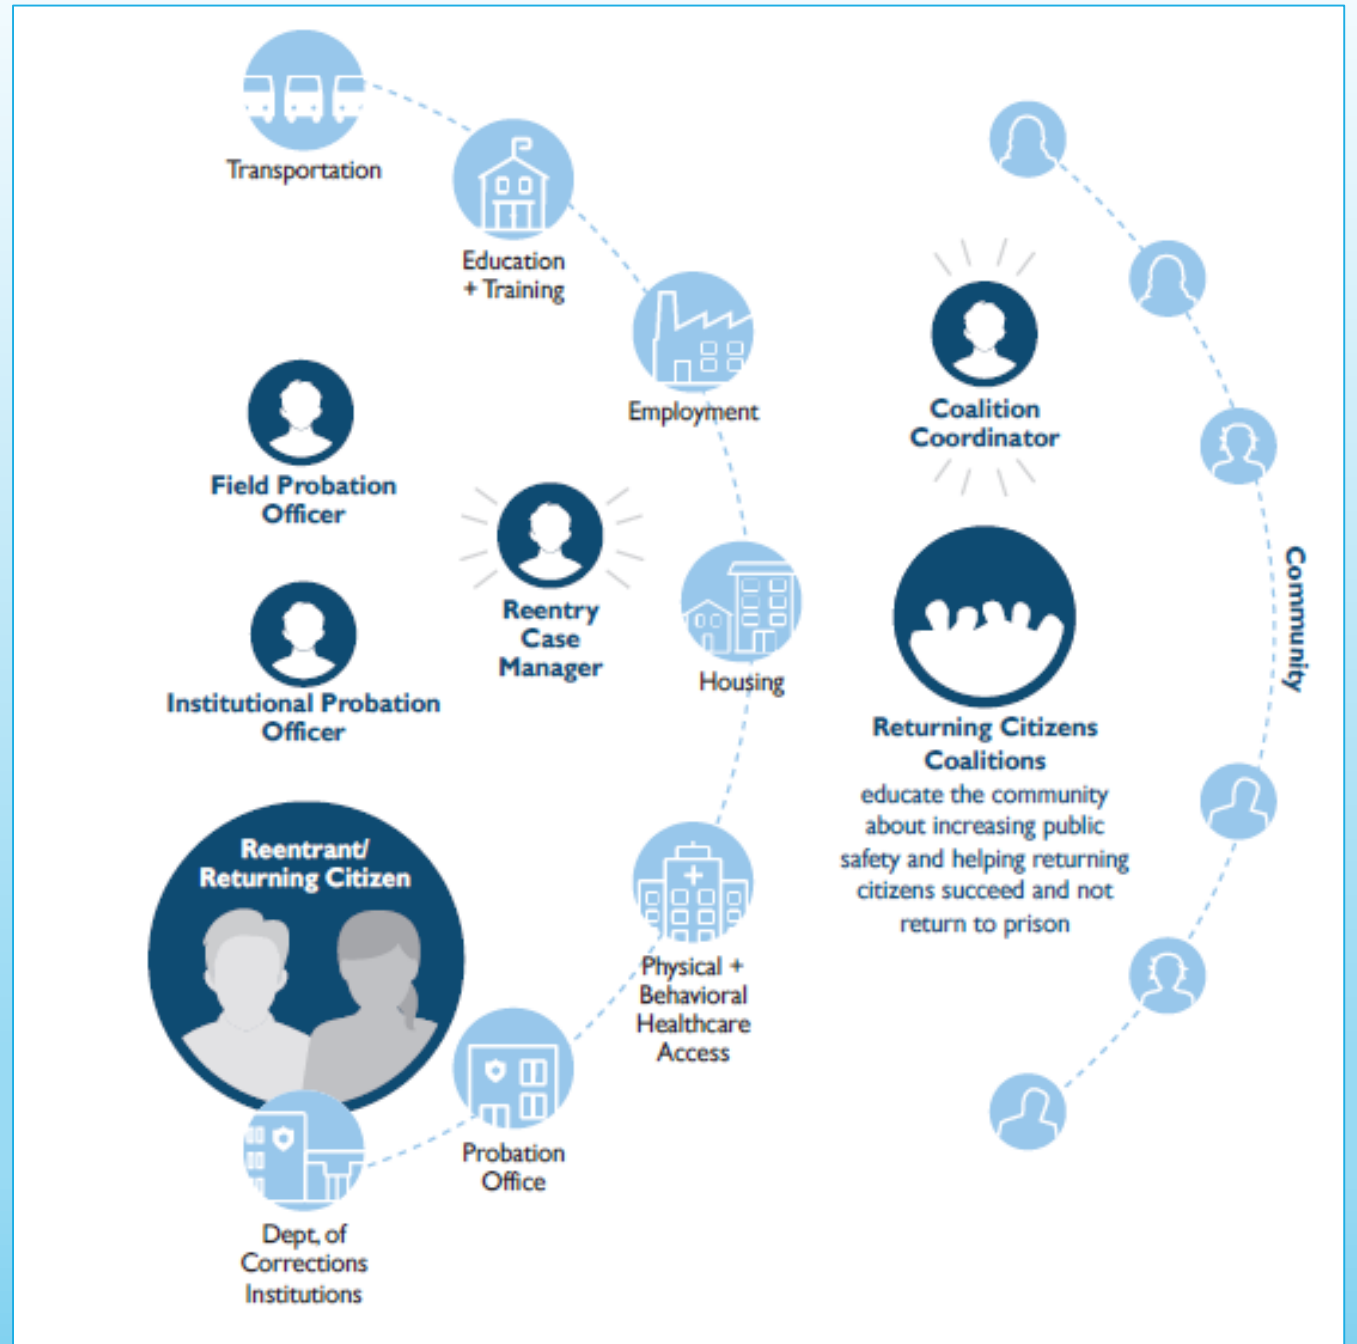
Transportation

Education + Training

Employment

Coalition Coordinator

Community

Field Probation Officer

Reentry Case Manager

Institutional Probation Officer

Housing

Returning Citizens Coalitions
educate the community about increasing public safety and helping returning citizens succeed and not return to prison

Reentrant/ Returning Citizen

Physical + Behavioral Healthcare Access

Probation Office

Dept. of Corrections Institutions